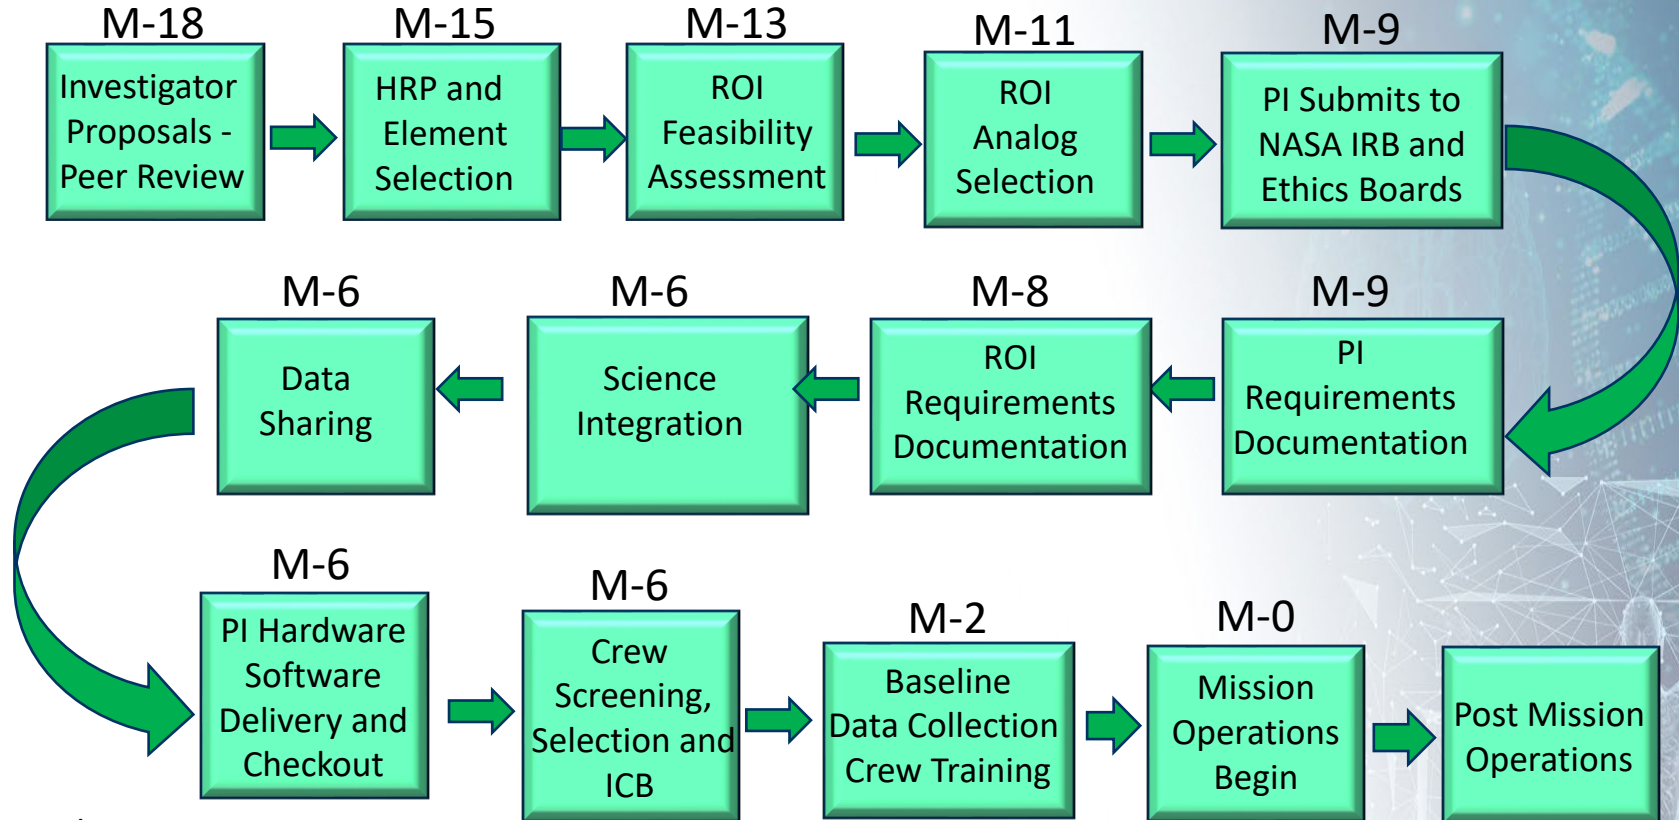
M-18
Investigator Proposals - Peer Review

M-15
HRP and Element Selection

M-13
ROI Feasibility Assessment

M-11
ROI Analog Selection

M-9
PI Submits to NASA IRB and Ethics Boards

M-9
PI Requirements Documentation

M-8
ROI Requirements Documentation

M-6
Science Integration

M-6
Data Sharing

M-6
PI Hardware Software Delivery and Checkout

M-6
Crew Screening, Selection and ICB

M-2
Baseline Data Collection Crew Training

M-0
Mission Operations Begin

Post Mission Operations